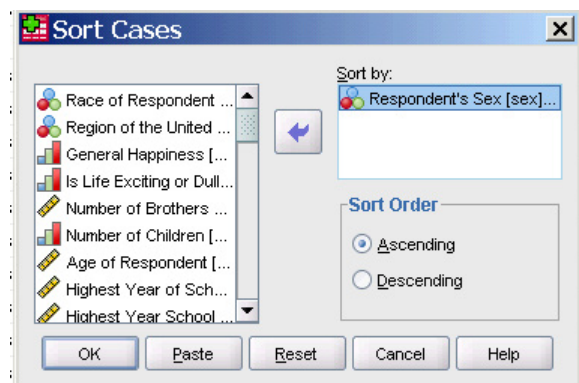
Sort Cases

Race of Respondent ...
Region of the United ...
General Happiness [...
Is Life Exciting or Dull...
Number of Brothers ...
Number of Children [...
Age of Respondent [...
Highest Year of Sch...
Highest Year School ...

Sort by:
Respondent's Sex [sex]...

Sort Order
Ascending
Descending

OK
Paste
Reset
Cancel
Help